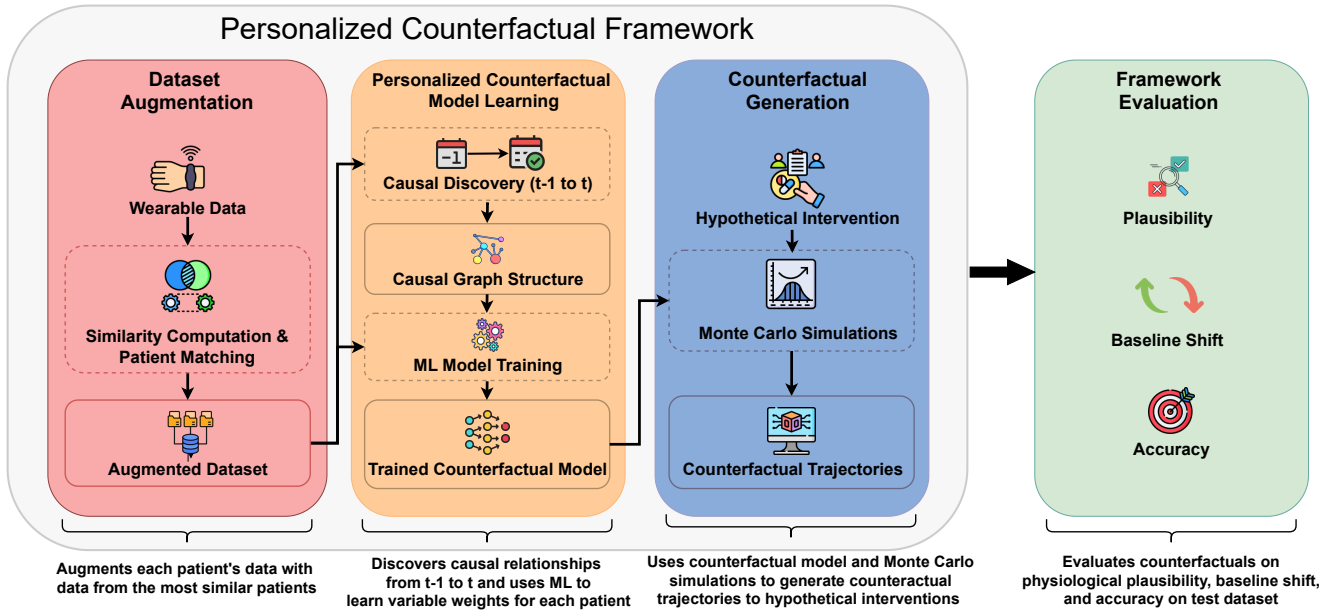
Personalized Counterfactual Framework

Dataset Augmentation

Wearable Data

Similarity Computation & Patient Matching

Augmented Dataset

Personalized Counterfactual Model Learning

-1

Causal Discovery (t-1 to t)

Causal Graph Structure

ML Model Training

Trained Counterfactual Model

Counterfactual Generation

Hypothetical Intervention

Monte Carlo Simulations

Counterfactual Trajectories

Framework Evaluation

Plausibility

Baseline Shift

Accuracy

Augments each patient's data with data from the most similar patients

Discovers causal relationships from t-1 to t and uses ML to learn variable weights for each patient

Uses counterfactual model and Monte Carlo simulations to generate counteractual trajectories to hypothetical interventions

Evaluates counterfactuals on physiological plausibility, baseline shift, and accuracy on test dataset